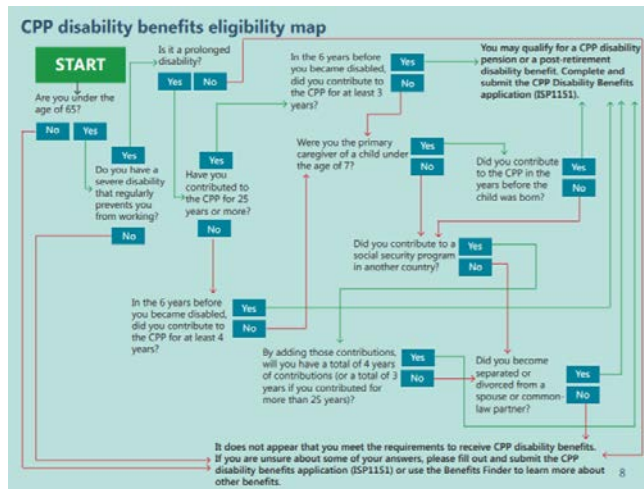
CPP disability benefits eligibility map

START

Are you under the age of 65?

No Yes

Is it a prolonged disability?

Yes No

Yes

Do you have a severe disability that regularly prevents you from working?

No

Yes

Have you contributed to the CPP for 25 years or more?

No

In the 6 years before you became disabled, did you contribute to the CPP for at least 3 years?

Yes

No

You may qualify for a CPP disability pension or a post-retirement disability benefit. Complete and submit the CPP Disability Benefits application (ISP1151).

Were you the primary caregiver of a child under the age of 7?

Yes

No

Did you contribute to the CPP in the years before the child was born?

Yes

No

Did you contribute to a social security program in another country?

Yes

No

In the 6 years before you became disabled, did you contribute to the CPP for at least 4 years?

Yes

No

By adding those contributions, will you have a total of 4 years of contributions (or a total of 3 years if you contributed for more than 25 years)?

Yes

No

Did you become separated or divorced from a spouse or common-law partner?

Yes

No

It does not appear that you meet the requirements to receive CPP disability benefits. If you are unsure about some of your answers, please fill out and submit the CPP disability benefits application (ISP1151) or use the Benefits Finder to learn more about other benefits.

8